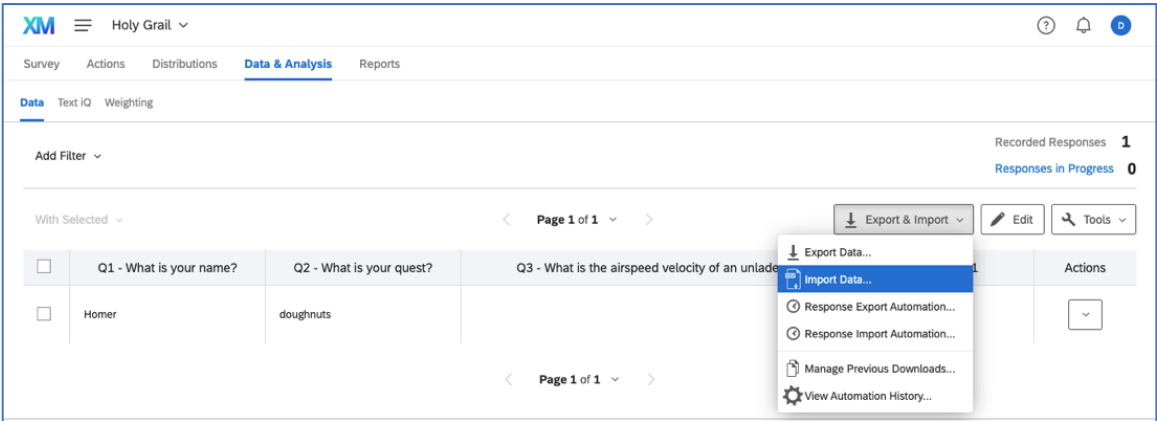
XM Holy Grail

D

Survey Actions Distributions Data & Analysis Reports

Data Text iQ Weighting

Add Filter

Recorded Responses 1
Responses in Progress 0

With Selected

Page 1 of 1

Export & Import
Edit
Tools

| | Q1 - What is your name? | Q2 - What is your quest? | Q3 - What is the airspeed velocity of an unlade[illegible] | Actions |
|---|---|---|---|---|
| | Homer | doughnuts | | |

Export Data...
Import Data...
Response Export Automation...
Response Import Automation...
Manage Previous Downloads...
View Automation History...

Page 1 of 1